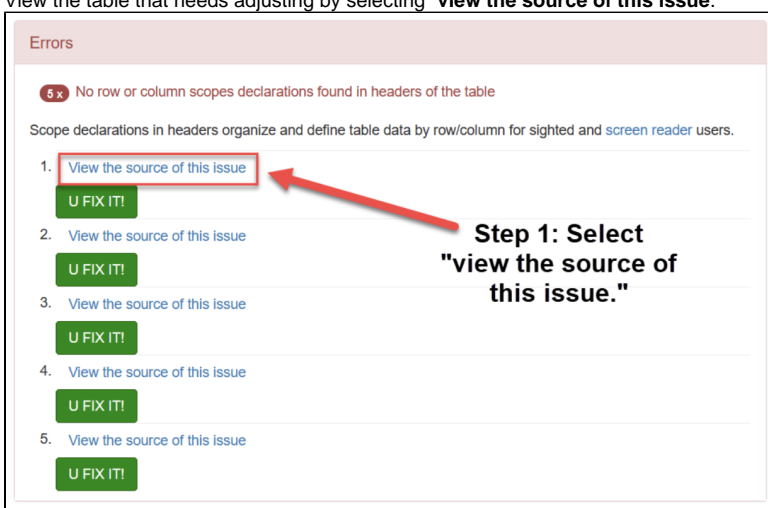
View the table that needs adjusting by selecting "**view the source of this issue**".

Errors

5 x No row or column scopes declarations found in headers of the table

Scope declarations in headers organize and define table data by row/column for sighted and screen reader users.

1. View the source of this issue

U FIX IT!

2. View the source of this issue

U FIX IT!

3. View the source of this issue

U FIX IT!

4. View the source of this issue

U FIX IT!

5. View the source of this issue

U FIX IT!

Step 1: Select "view the source of this issue."